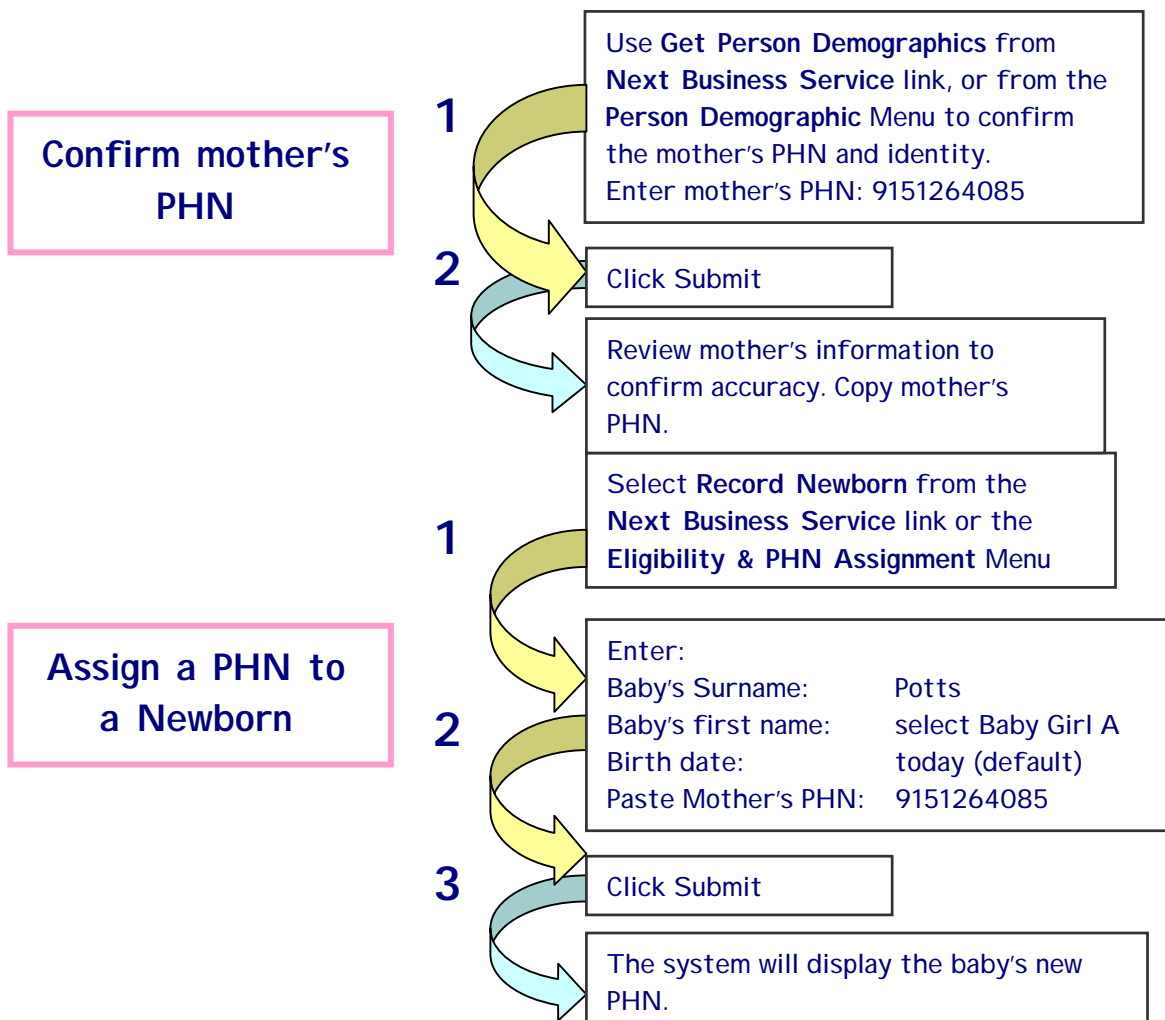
Confirm mother's PHN

1

Use Get Person Demographics from Next Business Service link, or from the Person Demographic Menu to confirm the mother's PHN and identity.
Enter mother's PHN: 9151264085

2

Click Submit

Review mother's information to confirm accuracy. Copy mother's PHN.

Assign a PHN to a Newborn

1

Select Record Newborn from the Next Business Service link or the Eligibility & PHN Assignment Menu

2

Enter:
Baby's Surname: Potts
Baby's first name: select Baby Girl A
Birth date: today (default)
Paste Mother's PHN: 9151264085

3

Click Submit

The system will display the baby's new PHN.